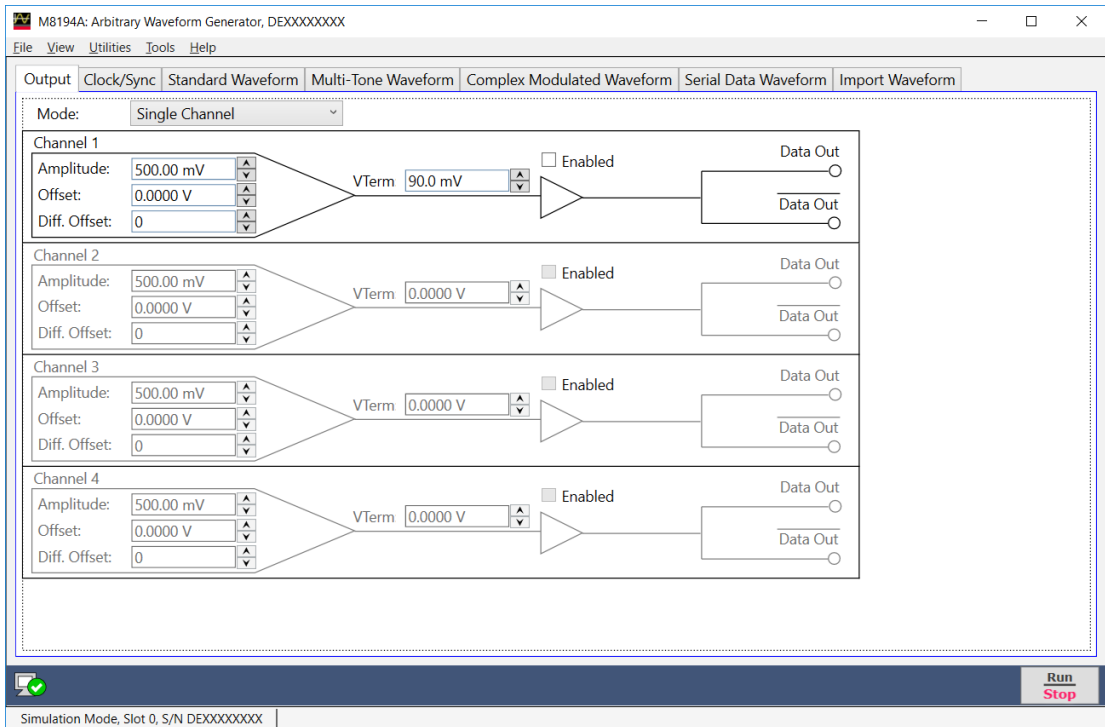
M8194A: Arbitrary Waveform Generator, DEXXXXXXXX

File View Utilities Tools Help

Output Clock/Sync Standard Waveform Multi-Tone Waveform Complex Modulated Waveform Serial Data Waveform Import Waveform

Mode: Single Channel

Channel 1
Amplitude: 500.00 mV
Offset: 0.0000 V
Diff. Offset: 0
VTerm 90.0 mV
Enabled
Data Out
$\overline{\text{Data Out}}$

Channel 2
Amplitude: 500.00 mV
Offset: 0.0000 V
Diff. Offset: 0
VTerm 0.0000 V
Enabled
Data Out
$\overline{\text{Data Out}}$

Channel 3
Amplitude: 500.00 mV
Offset: 0.0000 V
Diff. Offset: 0
VTerm 0.0000 V
Enabled
Data Out
$\overline{\text{Data Out}}$

Channel 4
Amplitude: 500.00 mV
Offset: 0.0000 V
Diff. Offset: 0
VTerm 0.0000 V
Enabled
Data Out
$\overline{\text{Data Out}}$

Run
Stop

Simulation Mode, Slot 0, S/N DEXXXXXXXX